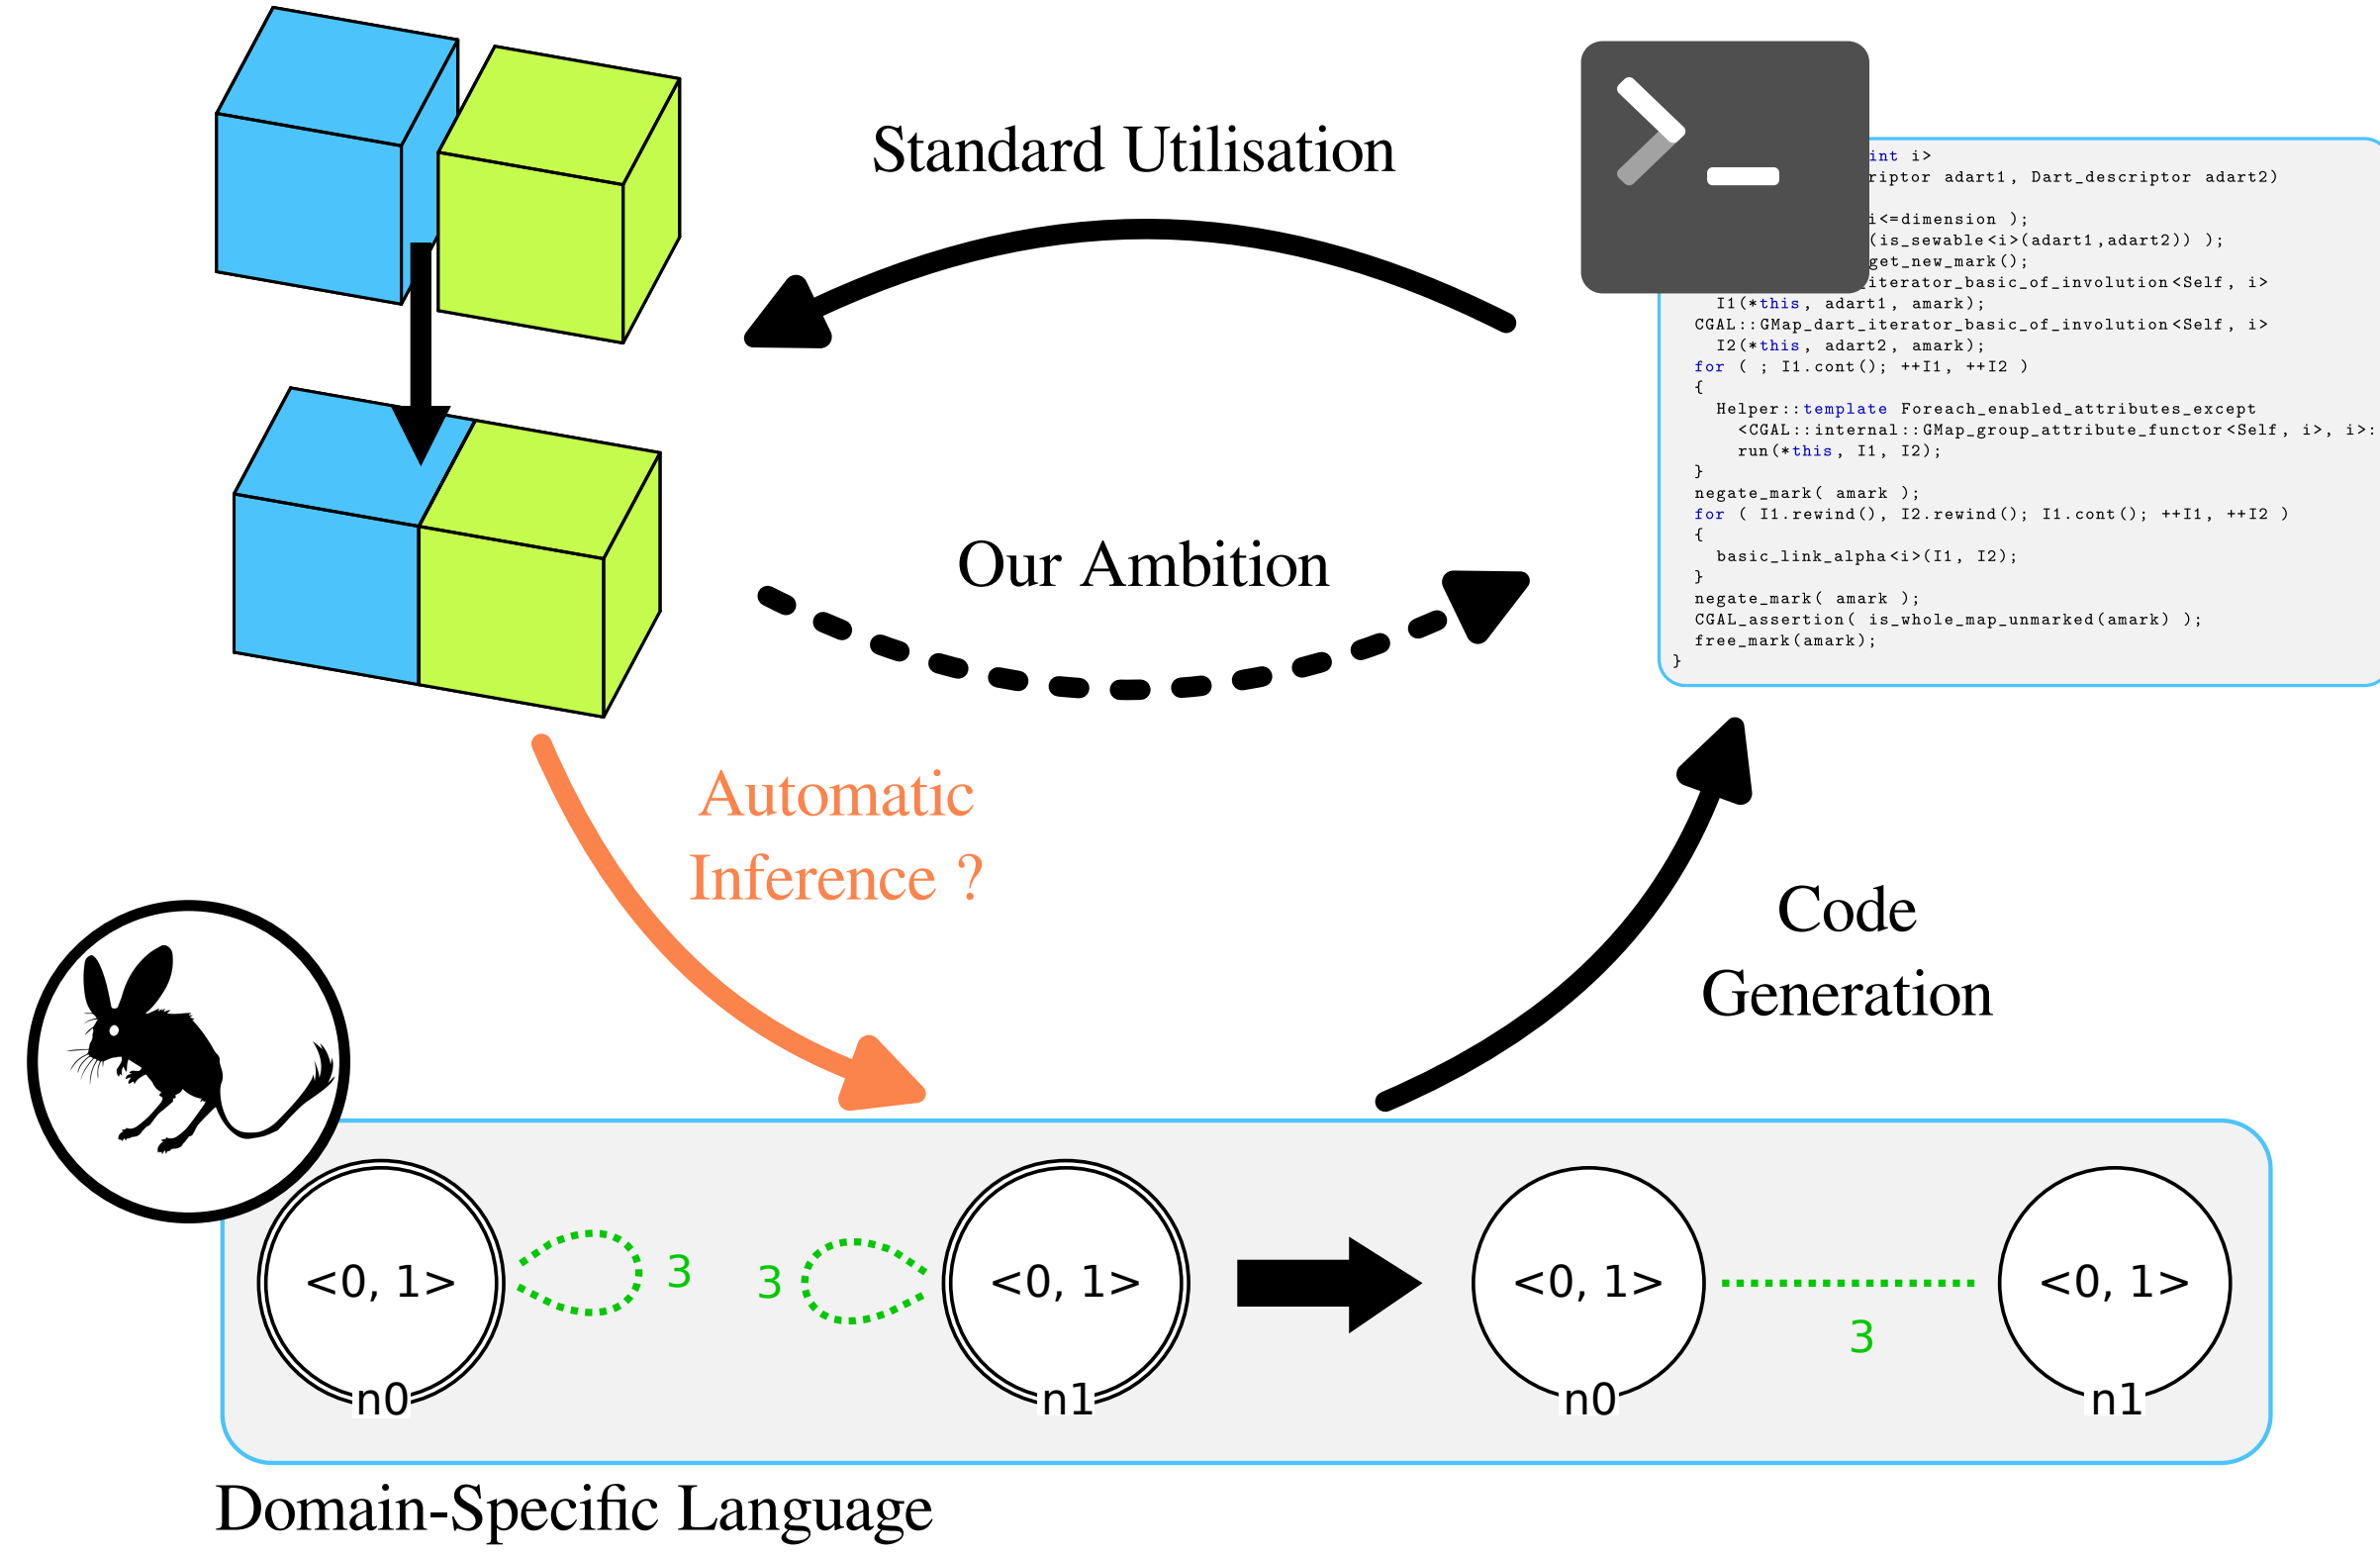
Standard Utilisation

int i>
riptor adart1, Dart_descriptor adart2)

i<=dimension );
(is_sewable<i>(adart1,adart2)) );
get_new_mark();
iterator_basic_of_involution<Self, i>
I1(*this, adart1, amark);
CGAL::GMap_dart_iterator_basic_of_involution<Self, i>
I2(*this, adart2, amark);
for ( ; I1.cont(); ++I1, ++I2 )
{
Helper::template Foreach_enabled_attributes_except
<CGAL::internal::GMap_group_attribute_functor<Self, i>, i>:
run(*this, I1, I2);
}
negate_mark( amark );
for ( I1.rewind(), I2.rewind(); I1.cont(); ++I1, ++I2 )
{
basic_link_alpha<i>(I1, I2);
}
negate_mark( amark );
CGAL_assertion( is_whole_map_unmarked(amark) );
free_mark(amark);
}

Our Ambition

Automatic Inference ?

Code Generation

<0, 1>
n0
3
3
<0, 1>
n1
<0, 1>
n0
3
<0, 1>
n1

Domain-Specific Language